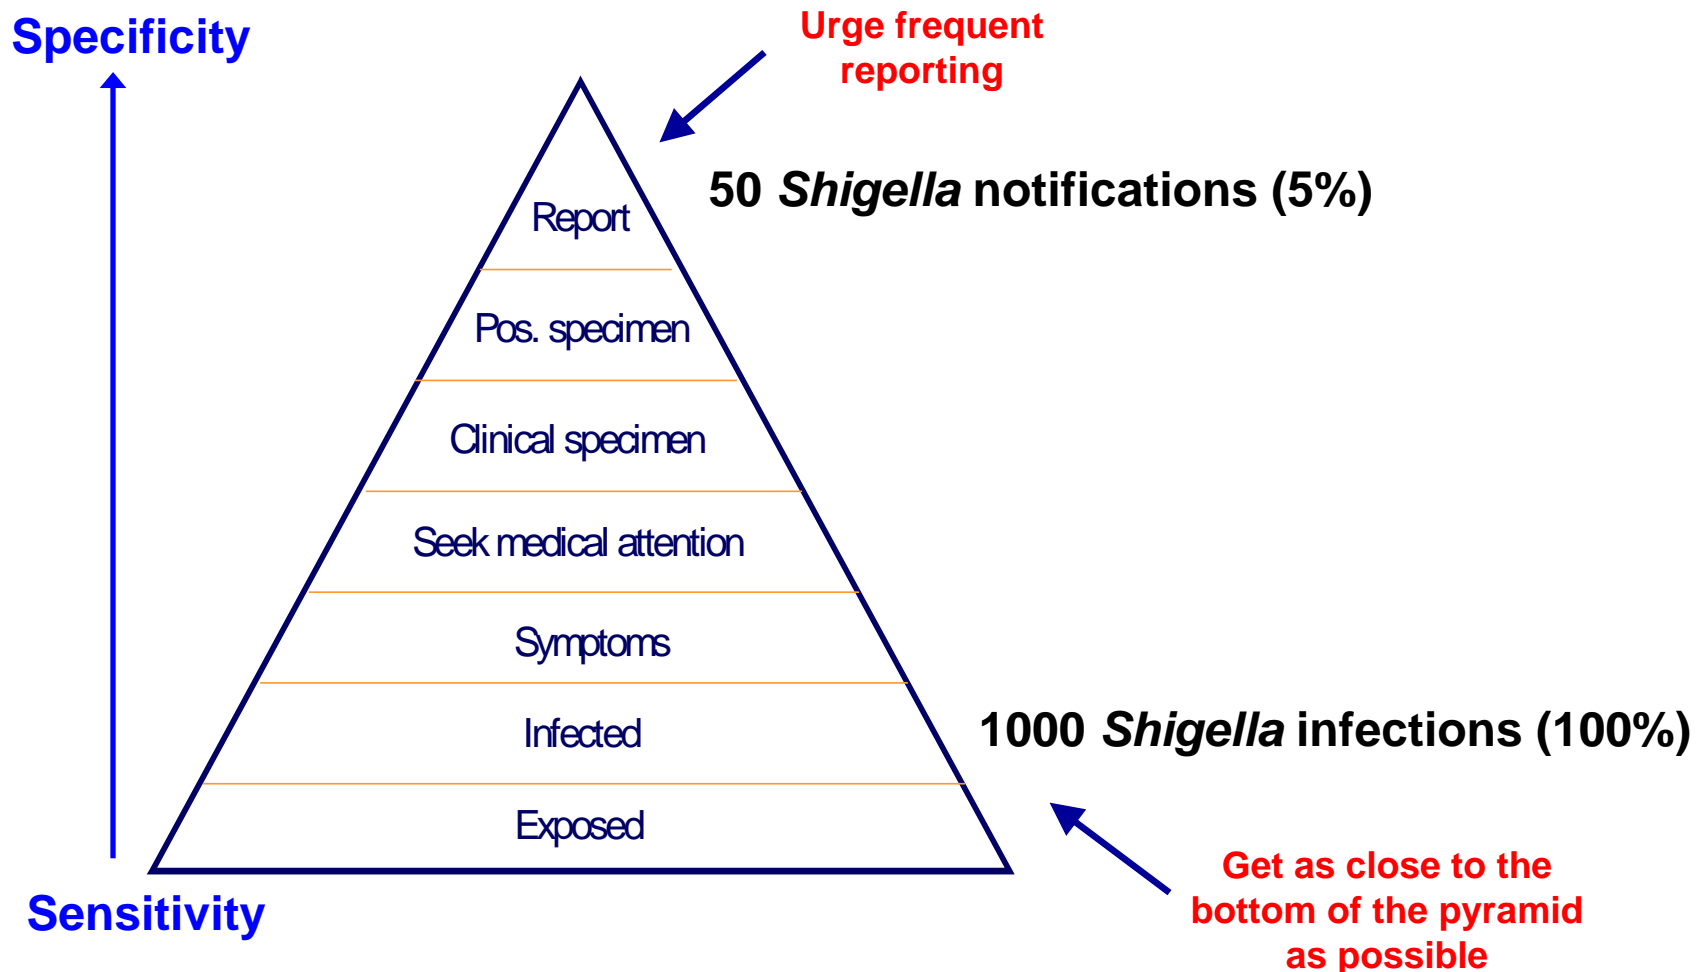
Specificity

Urge frequent reporting

50 *Shigella* notifications (5%)

Report

Pos. specimen

Clinical specimen

Seek medical attention

Symptoms

Infected

Exposed

1000 *Shigella* infections (100%)

Sensitivity

Get as close to the bottom of the pyramid as possible